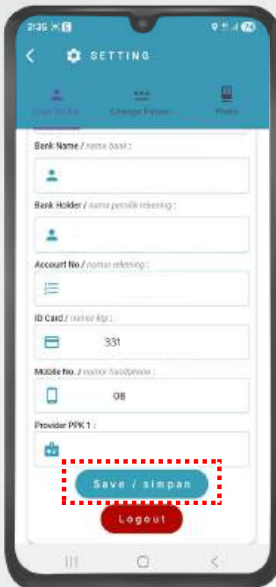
2:36

SETTING

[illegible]

Change Pass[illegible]

Photo

Bank Name / nama bank :

Bank Holder / nama pemilik rekening :

Account No / nomor rekening :

ID Card / nomor ktp :

331

Mobile No. / nomor handphone :

08

Provider PPK 1 :

Save / simpan

Logout